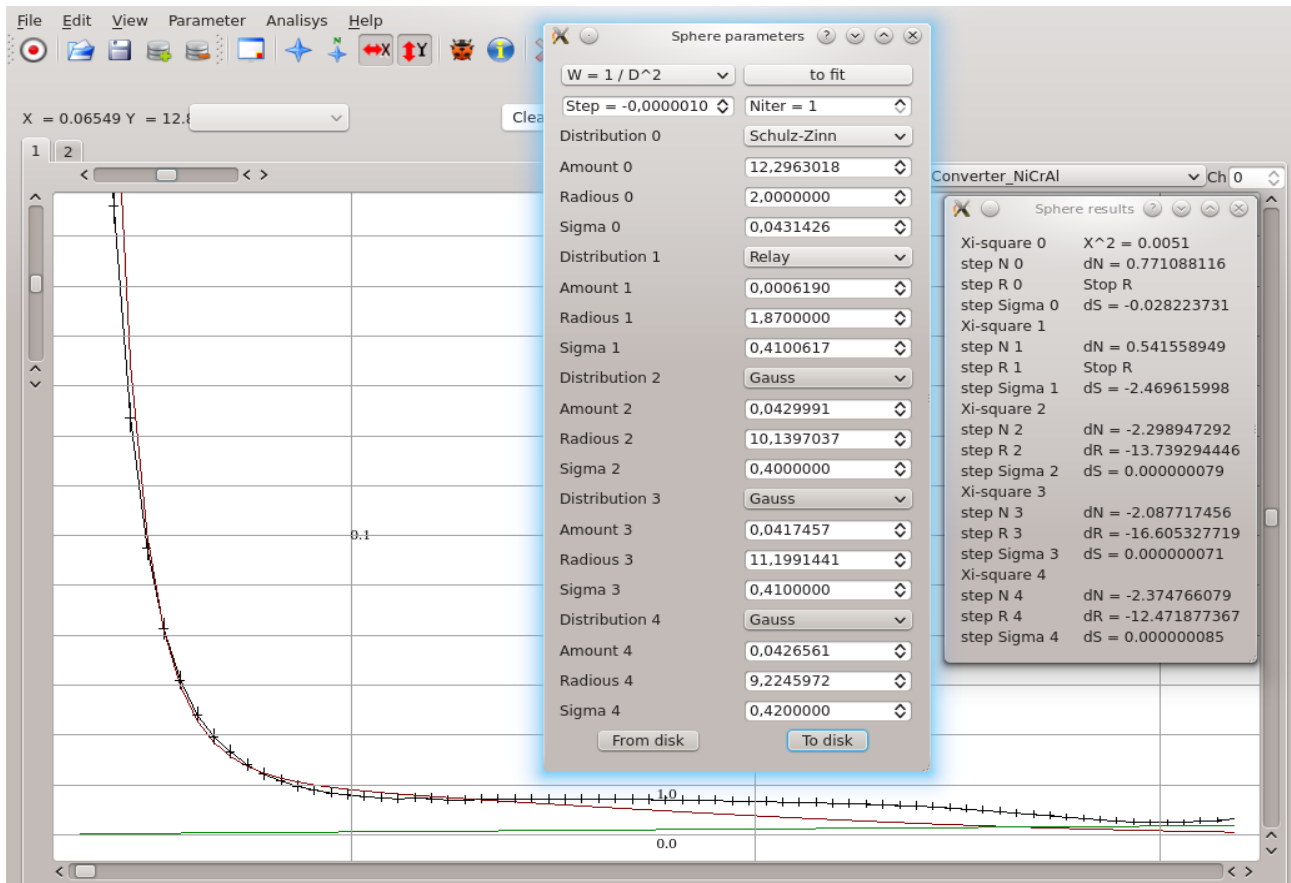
File Edit View Parameter Analisys Help

X = 0.06549 Y = 12.8 Clea

1 2

Sphere parameters

W = 1 / D^2 to fit
Step = -0,0000010 Niter = 1

| | |
|---|---|
| Distribution 0 | Schulz-Zinn |
| Amount 0 | 12,2963018 |
| Radious 0 | 2,0000000 |
| Sigma 0 | 0,0431426 |
| Distribution 1 | Relay |
| Amount 1 | 0,0006190 |
| Radious 1 | 1,8700000 |
| Sigma 1 | 0,4100617 |
| Distribution 2 | Gauss |
| Amount 2 | 0,0429991 |
| Radious 2 | 10,1397037 |
| Sigma 2 | 0,4000000 |
| Distribution 3 | Gauss |
| Amount 3 | 0,0417457 |
| Radious 3 | 11,1991441 |
| Sigma 3 | 0,4100000 |
| Distribution 4 | Gauss |
| Amount 4 | 0,0426561 |
| Radious 4 | 9,2245972 |
| Sigma 4 | 0,4200000 |

From disk To disk

Converter_NiCrAl Ch 0

Sphere results

| | |
|---|---|
| Xi-square 0 | X^2 = 0.0051 |
| step N 0 | dN = 0.771088116 |
| step R 0 | Stop R |
| step Sigma 0 | dS = -0.028223731 |
| Xi-square 1 | |
| step N 1 | dN = 0.541558949 |
| step R 1 | Stop R |
| step Sigma 1 | dS = -2.469615998 |
| Xi-square 2 | |
| step N 2 | dN = -2.298947292 |
| step R 2 | dR = -13.739294446 |
| step Sigma 2 | dS = 0.000000079 |
| Xi-square 3 | |
| step N 3 | dN = -2.087717456 |
| step R 3 | dR = -16.605327719 |
| step Sigma 3 | dS = 0.000000071 |
| Xi-square 4 | |
| step N 4 | dN = -2.374766079 |
| step R 4 | dR = -12.471877367 |
| step Sigma 4 | dS = 0.000000085 |

0.1
1.0
0.0